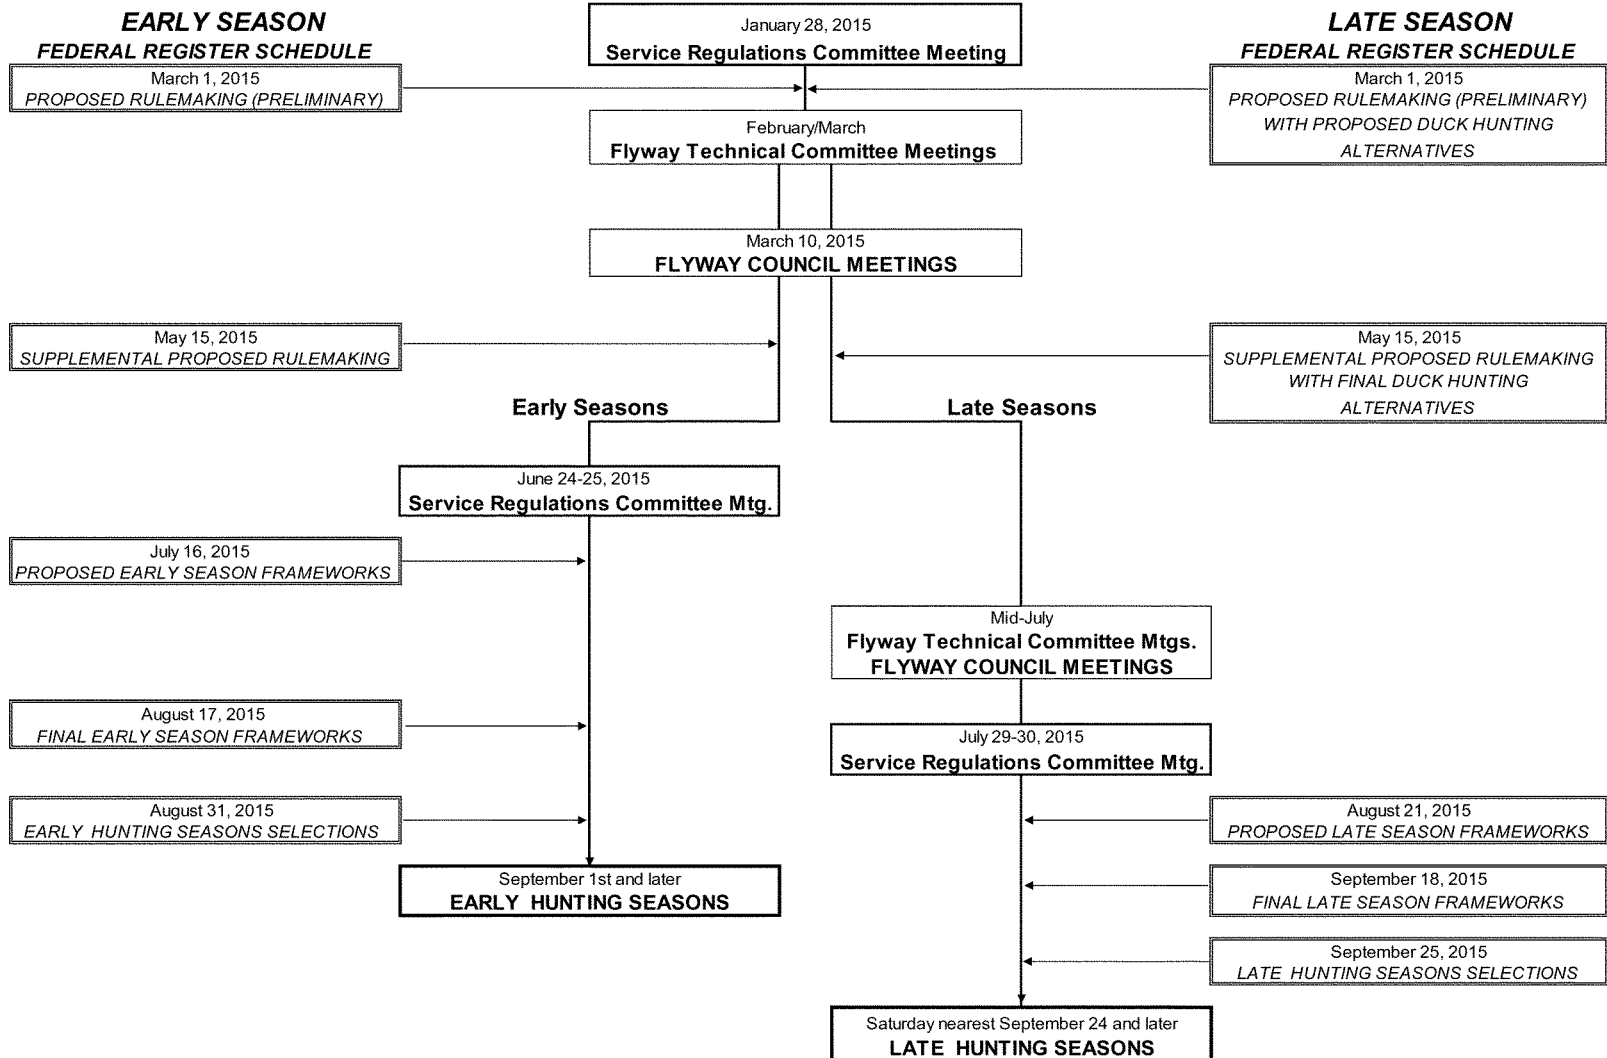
EARLY SEASON
FEDERAL REGISTER SCHEDULE

January 28, 2015
Service Regulations Committee Meeting

LATE SEASON
FEDERAL REGISTER SCHEDULE

March 1, 2015
PROPOSED RULEMAKING (PRELIMINARY)

March 1, 2015
PROPOSED RULEMAKING (PRELIMINARY) WITH PROPOSED DUCK HUNTING ALTERNATIVES

February/March
Flyway Technical Committee Meetings

March 10, 2015
FLYWAY COUNCIL MEETINGS

May 15, 2015
SUPPLEMENTAL PROPOSED RULEMAKING

May 15, 2015
SUPPLEMENTAL PROPOSED RULEMAKING WITH FINAL DUCK HUNTING ALTERNATIVES

Early Seasons

Late Seasons

June 24-25, 2015
Service Regulations Committee Mtg.

July 16, 2015
PROPOSED EARLY SEASON FRAMEWORKS

Mid-July
Flyway Technical Committee Mtgs.
FLYWAY COUNCIL MEETINGS

August 17, 2015
FINAL EARLY SEASON FRAMEWORKS

July 29-30, 2015
Service Regulations Committee Mtg.

August 31, 2015
EARLY HUNTING SEASONS SELECTIONS

August 21, 2015
PROPOSED LATE SEASON FRAMEWORKS

September 1st and later
EARLY HUNTING SEASONS

September 18, 2015
FINAL LATE SEASON FRAMEWORKS

September 25, 2015
LATE HUNTING SEASONS SELECTIONS

Saturday nearest September 24 and later
LATE HUNTING SEASONS